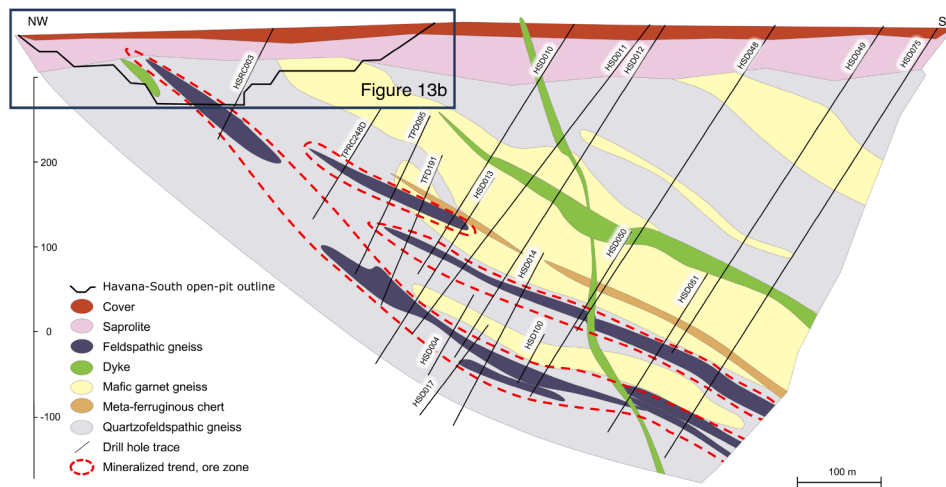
NW

S

Figure 13b

HSRC003

TPRC248D

TPD095

TPD191

HSD013

HSD010

HSD011

HSD012

HSD048

HSD049

HSD075

HSD014

HSD050

HSD051

HSD004

HSD100

HSD017

200

100

0

-100

Havana-South open-pit outline

Cover

Saprolite

Feldspathic gneiss

Dyke

Mafic garnet gneiss

Meta-ferruginous chert

Quartzofeldspathic gneiss

Drill hole trace

Mineralized trend, ore zone

100 m